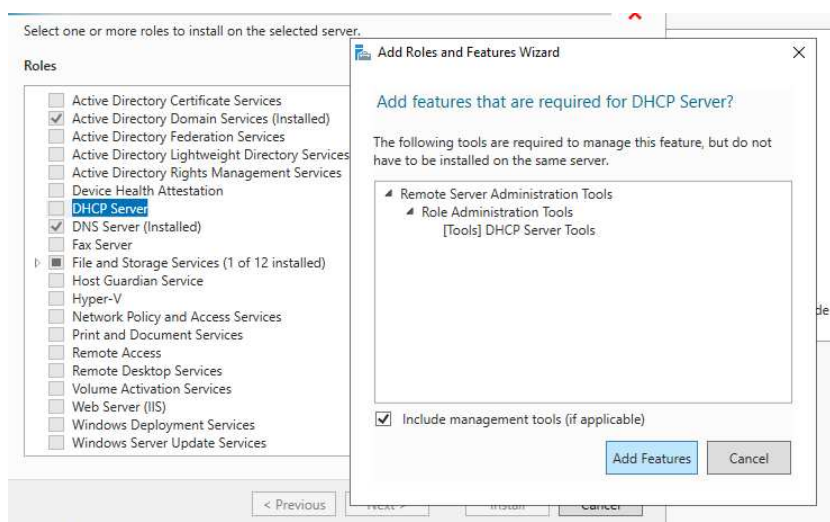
Select one or more roles to install on the selected server.

Roles

Active Directory Certificate Services
Active Directory Domain Services (Installed)
Active Directory Federation Services
Active Directory Lightweight Directory Services
Active Directory Rights Management Services
Device Health Attestation
DHCP Server
DNS Server (Installed)
Fax Server
File and Storage Services (1 of 12 installed)
Host Guardian Service
Hyper-V
Network Policy and Access Services
Print and Document Services
Remote Access
Remote Desktop Services
Volume Activation Services
Web Server (IIS)
Windows Deployment Services
Windows Server Update Services

< Previous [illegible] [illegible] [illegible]

Add Roles and Features Wizard

Add features that are required for DHCP Server?

The following tools are required to manage this feature, but do not have to be installed on the same server.

Remote Server Administration Tools
Role Administration Tools
[Tools] DHCP Server Tools

Include management tools (if applicable)

Add Features
Cancel

de